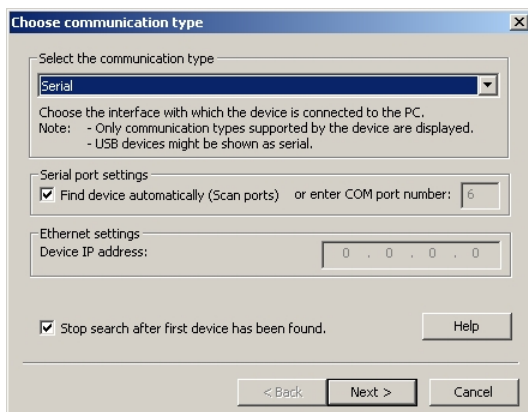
Choose communication type

Select the communication type

Serial

Choose the interface with which the device is connected to the PC.
Note: - Only communication types supported by the device are displayed.
- USB devices might be shown as serial.

Serial port settings

Find device automatically (Scan ports) or enter COM port number: 6

Ethernet settings

Device IP address: 0 . 0 . 0 . 0

Stop search after first device has been found.

Help

< Back

Next >

Cancel